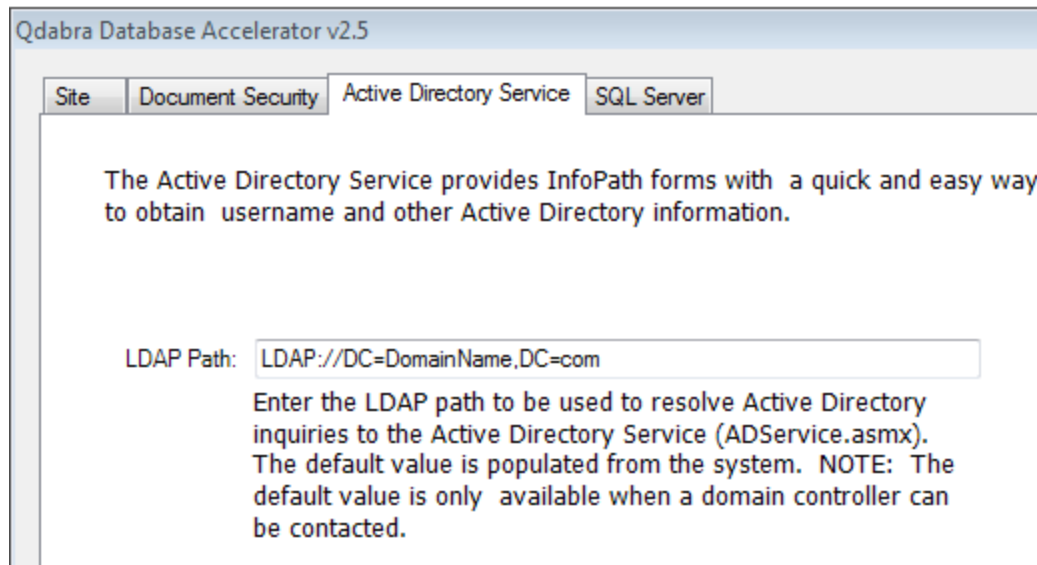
Qdabra Database Accelerator v2.5

Site | Document Security | Active Directory Service | SQL Server

The Active Directory Service provides InfoPath forms with a quick and easy way to obtain username and other Active Directory information.

LDAP Path: LDAP://DC=DomainName,DC=com

Enter the LDAP path to be used to resolve Active Directory inquiries to the Active Directory Service (ADService.asmx). The default value is populated from the system. NOTE: The default value is only available when a domain controller can be contacted.